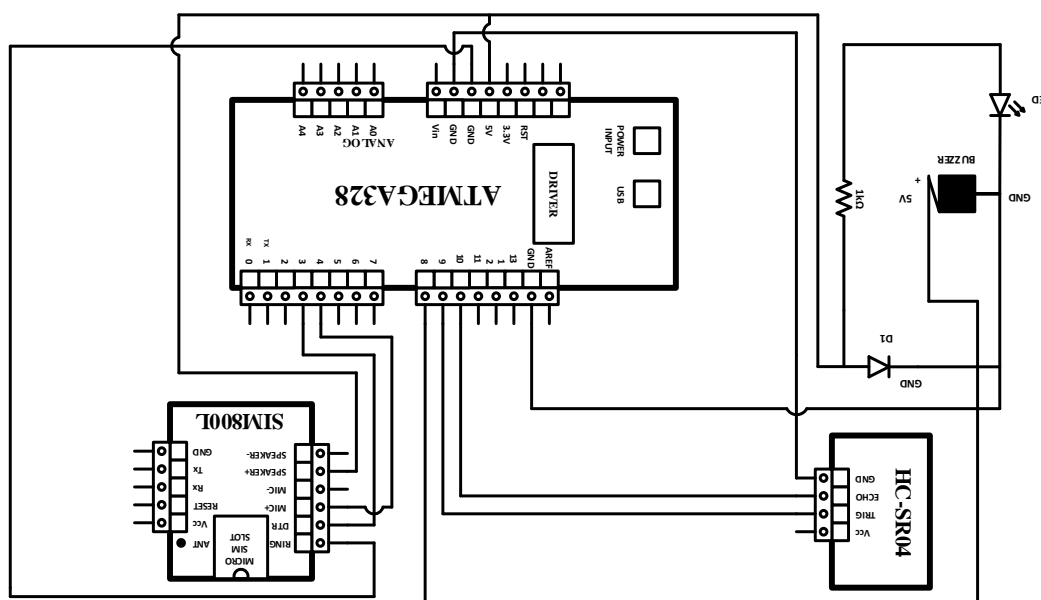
A4 A3 A2 A1 A0
ANALOG
Vin GND GND 5V 3.3V RST
POWER INPUT
USB
DRIVER
ATMEGA328
RX TX
0 1 2 3 4 5 6 7
8 9 10 11 12 13 GND AREF
LED
BUZZER
+
5V
GND
1kΩ
D1
GND
SIM800L
GND
Tx
Rx
RESET
Vcc
ANT
MICRO SIM SLOT
SPEAKER-
SPEAKER+
MIC-
MIC+
DTR
RING
HC-SR04
GND
ECHO
TRIG
Vcc